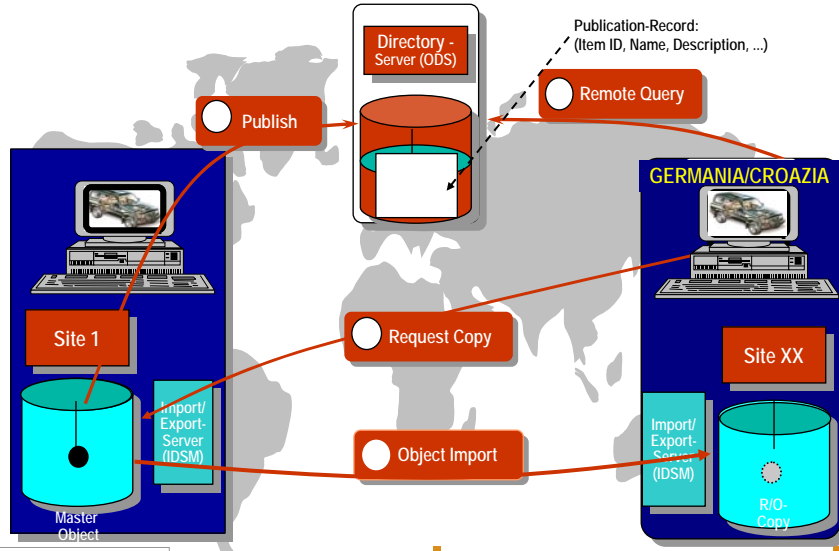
Directory - Server (ODS)

Publication-Record: (Item ID, Name, Description, ...)

Publish

Remote Query

GERMANIA/CROAZIA

Site 1

Request Copy

Site XX

Import/ Export-Server (IDSM)

Object Import

Import/ Export-Server (IDSM)

Master Object

R/O-Copy